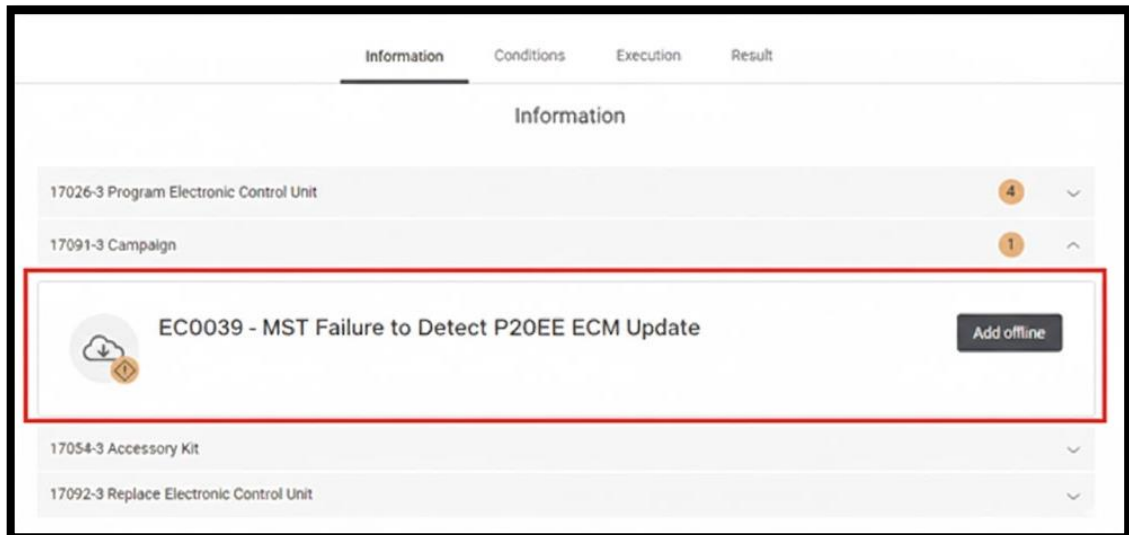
Information Conditions Execution Result

Information

17026-3 Program Electronic Control Unit 4

17091-3 Campaign 1

EC0039 - MST Failure to Detect P20EE ECM Update

Add offline

17054-3 Accessory Kit

17092-3 Replace Electronic Control Unit